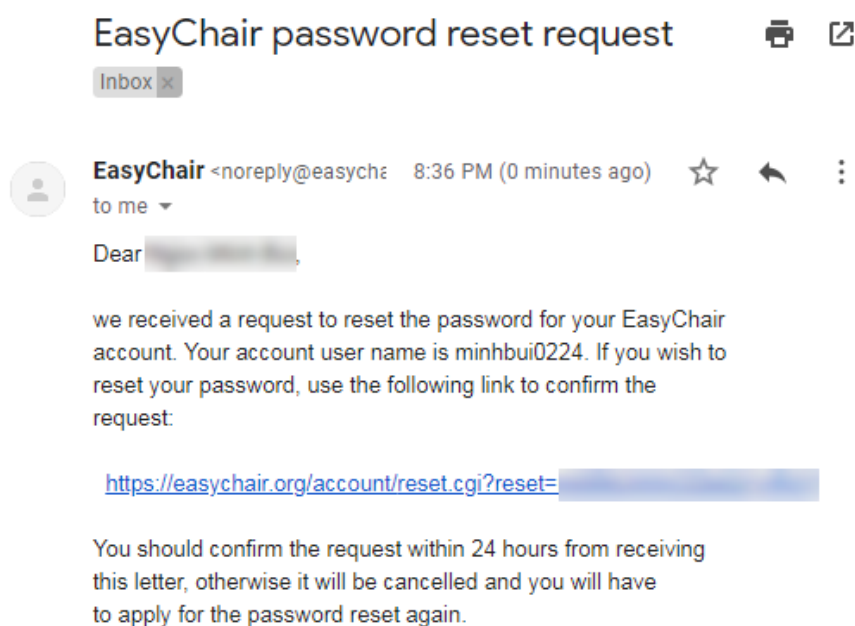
EasyChair password reset request

Inbox ×

EasyChair <noreply@easycha 8:36 PM (0 minutes ago)
to me

Dear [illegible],

we received a request to reset the password for your EasyChair account. Your account user name is minhbui0224. If you wish to reset your password, use the following link to confirm the request:

https://easychair.org/account/reset.cgi?reset=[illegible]

You should confirm the request within 24 hours from receiving this letter, otherwise it will be cancelled and you will have to apply for the password reset again.